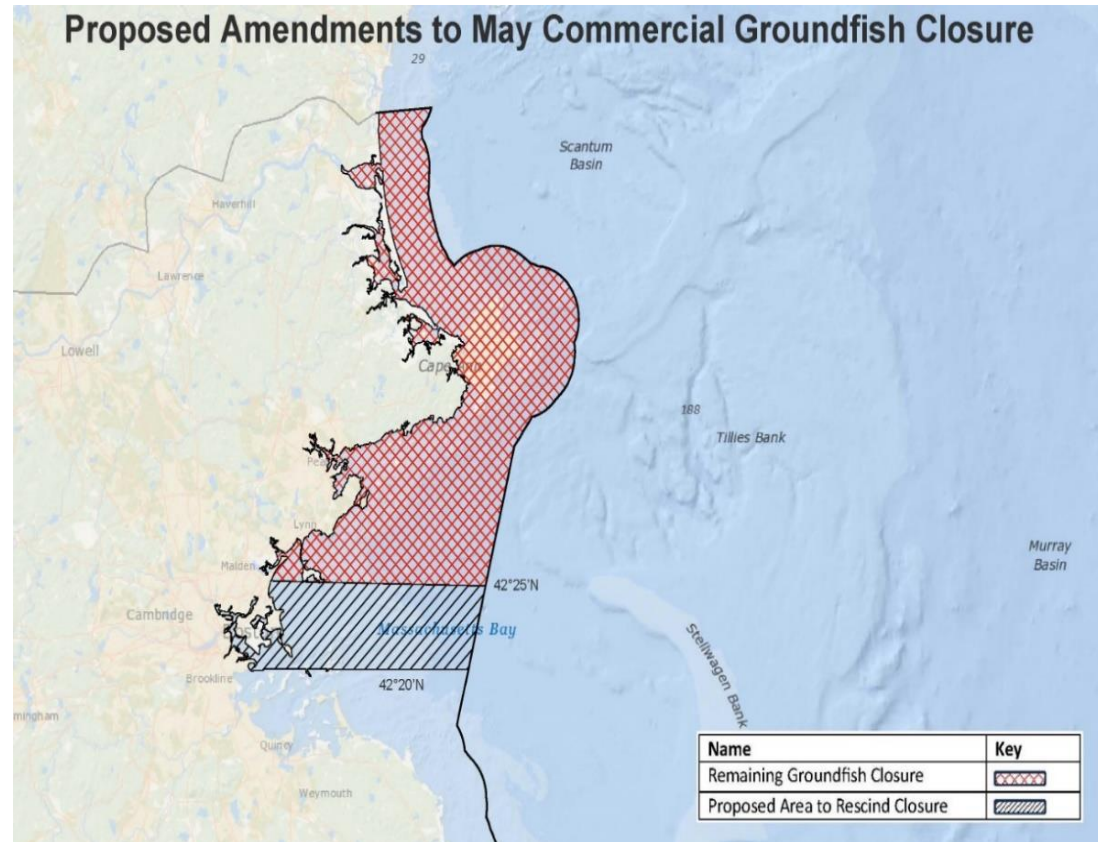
Proposed Amendments to May Commercial Groundfish Closure

29

Scantum Basin

Haverhill

Lawrence

Lowell

Cape Ann

188

Tillies Bank

Peabody

Lynn

Murray Basin

Malden

42°25'N

Cambridge

Massachusetts Bay

Stellwagen Bank

Brookline

42°20'N

mingham

Quincy

Weymouth

| Name | Key |
|---|---|
| Remaining Groundfish Closure | |
| Proposed Area to Rescind Closure | |